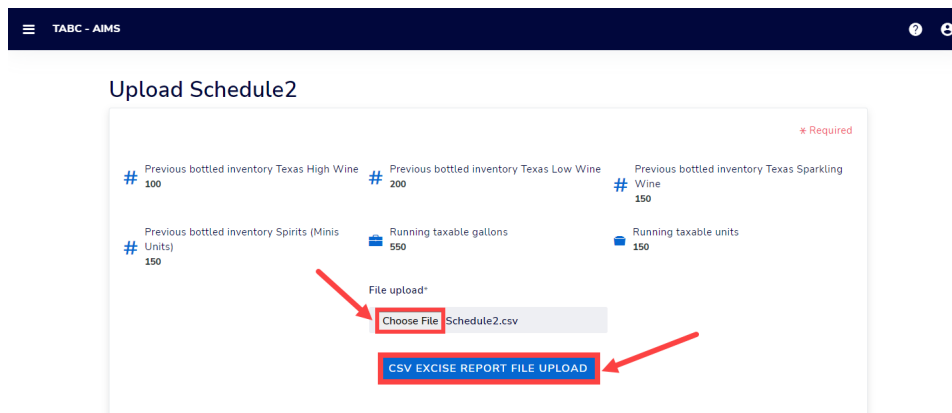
TABC - AIMS

Upload Schedule2

* Required

Previous bottled inventory Texas High Wine
100

Previous bottled inventory Texas Low Wine
200

Previous bottled inventory Texas Sparkling Wine
150

Previous bottled inventory Spirits (Minis Units)
150

Running taxable gallons
550

Running taxable units
150

File upload*

Choose File Schedule2.csv

CSV EXCISE REPORT FILE UPLOAD